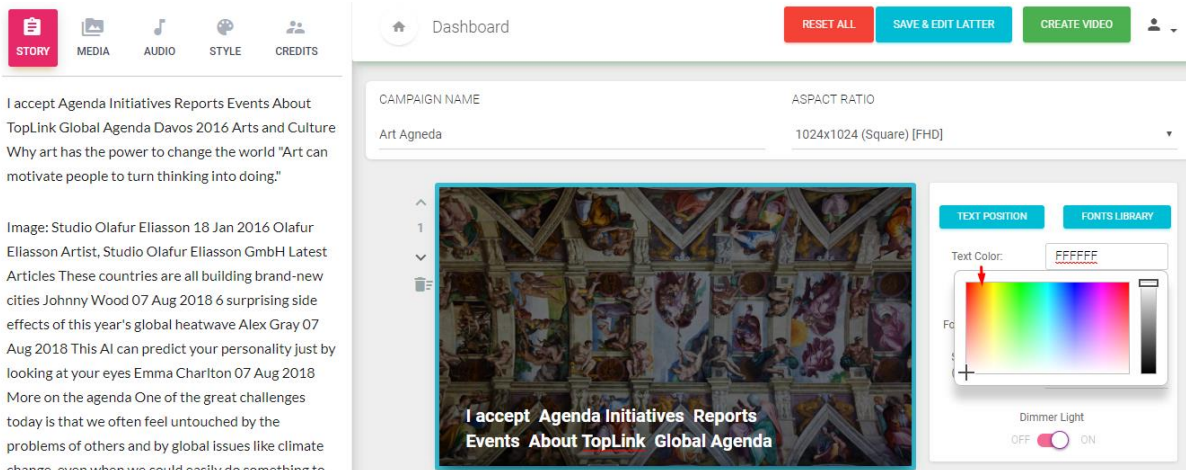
STORY MEDIA AUDIO STYLE CREDITS

I accept Agenda Initiatives Reports Events About TopLink Global Agenda Davos 2016 Arts and Culture Why art has the power to change the world "Art can motivate people to turn thinking into doing."

Image: Studio Olafur Eliasson 18 Jan 2016 Olafur Eliasson Artist, Studio Olafur Eliasson GmbH Latest Articles These countries are all building brand-new cities Johnny Wood 07 Aug 2018 6 surprising side effects of this year's global heatwave Alex Gray 07 Aug 2018 This AI can predict your personality just by looking at your eyes Emma Charlton 07 Aug 2018 More on the agenda One of the great challenges today is that we often feel untouched by the problems of others and by global issues like climate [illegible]

Dashboard

RESET ALL SAVE & EDIT LATTER CREATE VIDEO

CAMPAIGN NAME
Art Agneda

ASPACT RATIO
1024x1024 (Square) [FHD]

1

I accept Agenda Initiatives Reports Events About TopLink Global Agenda

TEXT POSITION FONTS LIBRARY

Text Color: FFFFFF

Fo

Dimmer Light
OFF ON